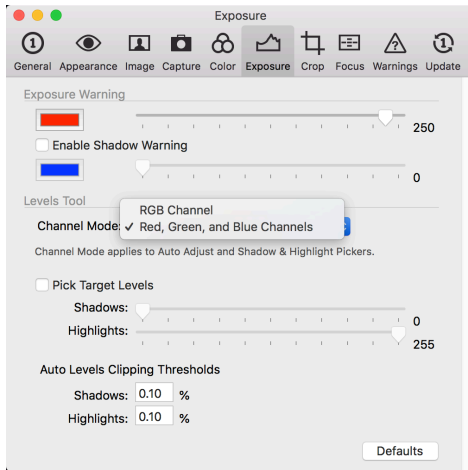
Exposure

General Appearance Image Capture Color Exposure Crop Focus Warnings Update

Exposure Warning

250

Enable Shadow Warning

0

Levels Tool

Channel Mode: RGB Channel
✓ Red, Green, and Blue Channels

Channel Mode applies to Auto Adjust and Shadow & Highlight Pickers.

Pick Target Levels

Shadows:

0

Highlights:

255

Auto Levels Clipping Thresholds

Shadows: 0.10 %

Highlights: 0.10 %

Defaults